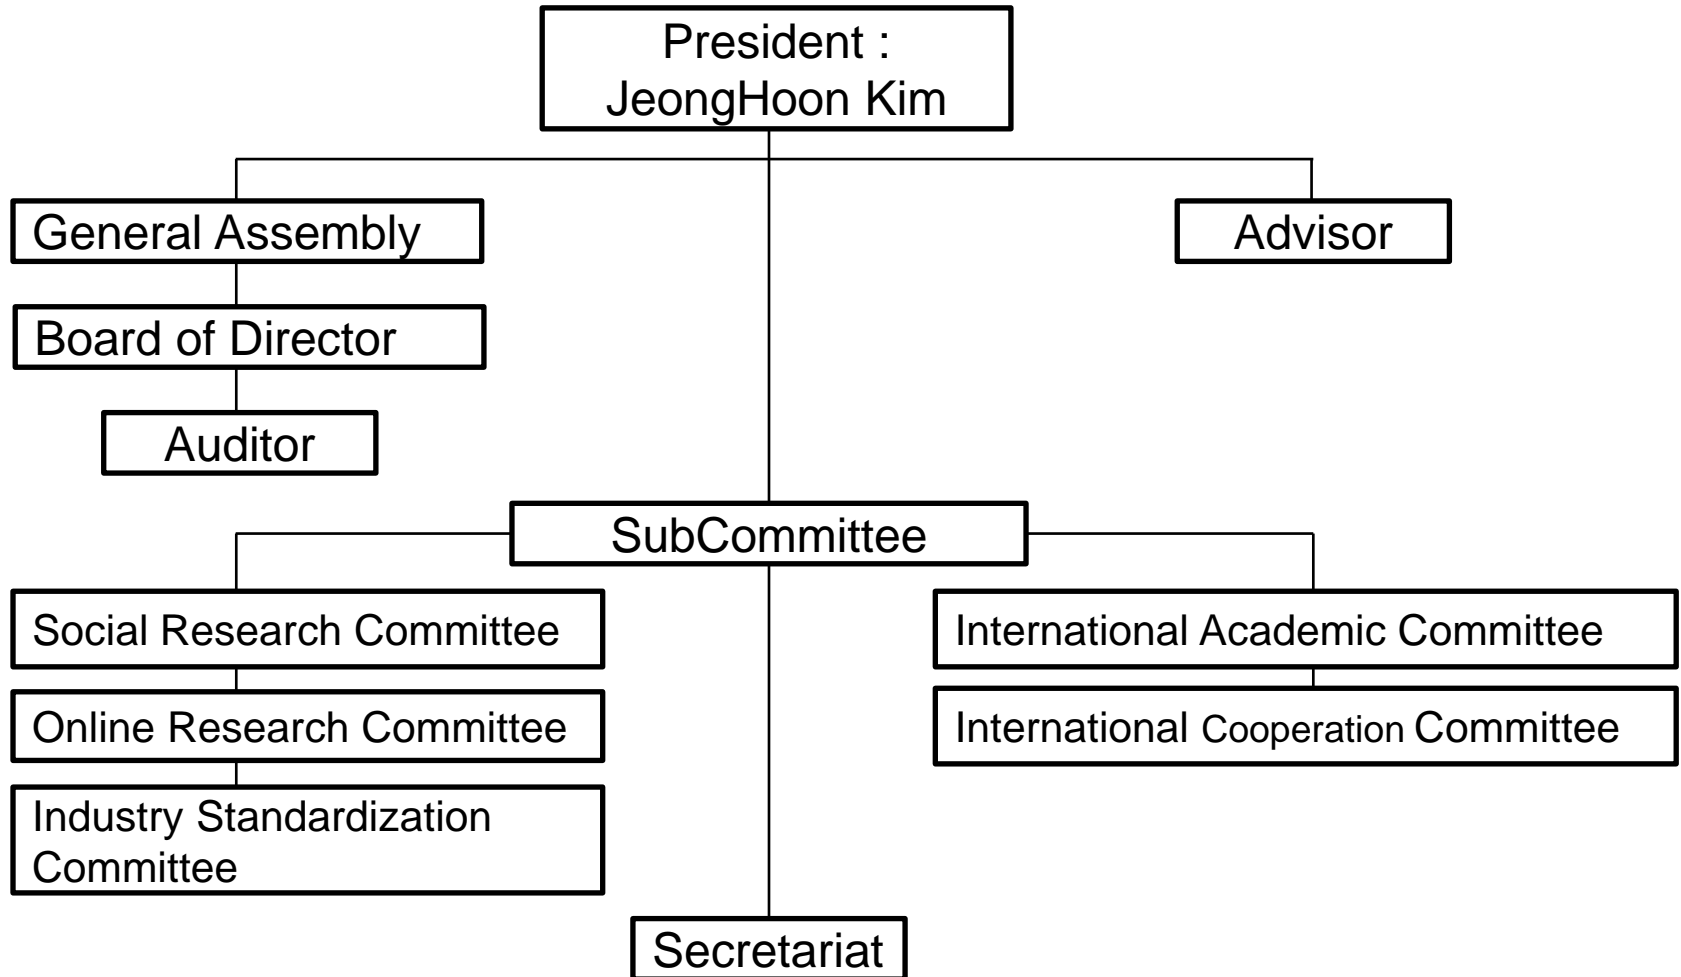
President : JeongHoon Kim

General Assembly

Advisor

Board of Director

Auditor

SubCommittee

Social Research Committee

Online Research Committee

Industry Standardization Committee

International Academic Committee

International Cooperation Committee

Secretariat